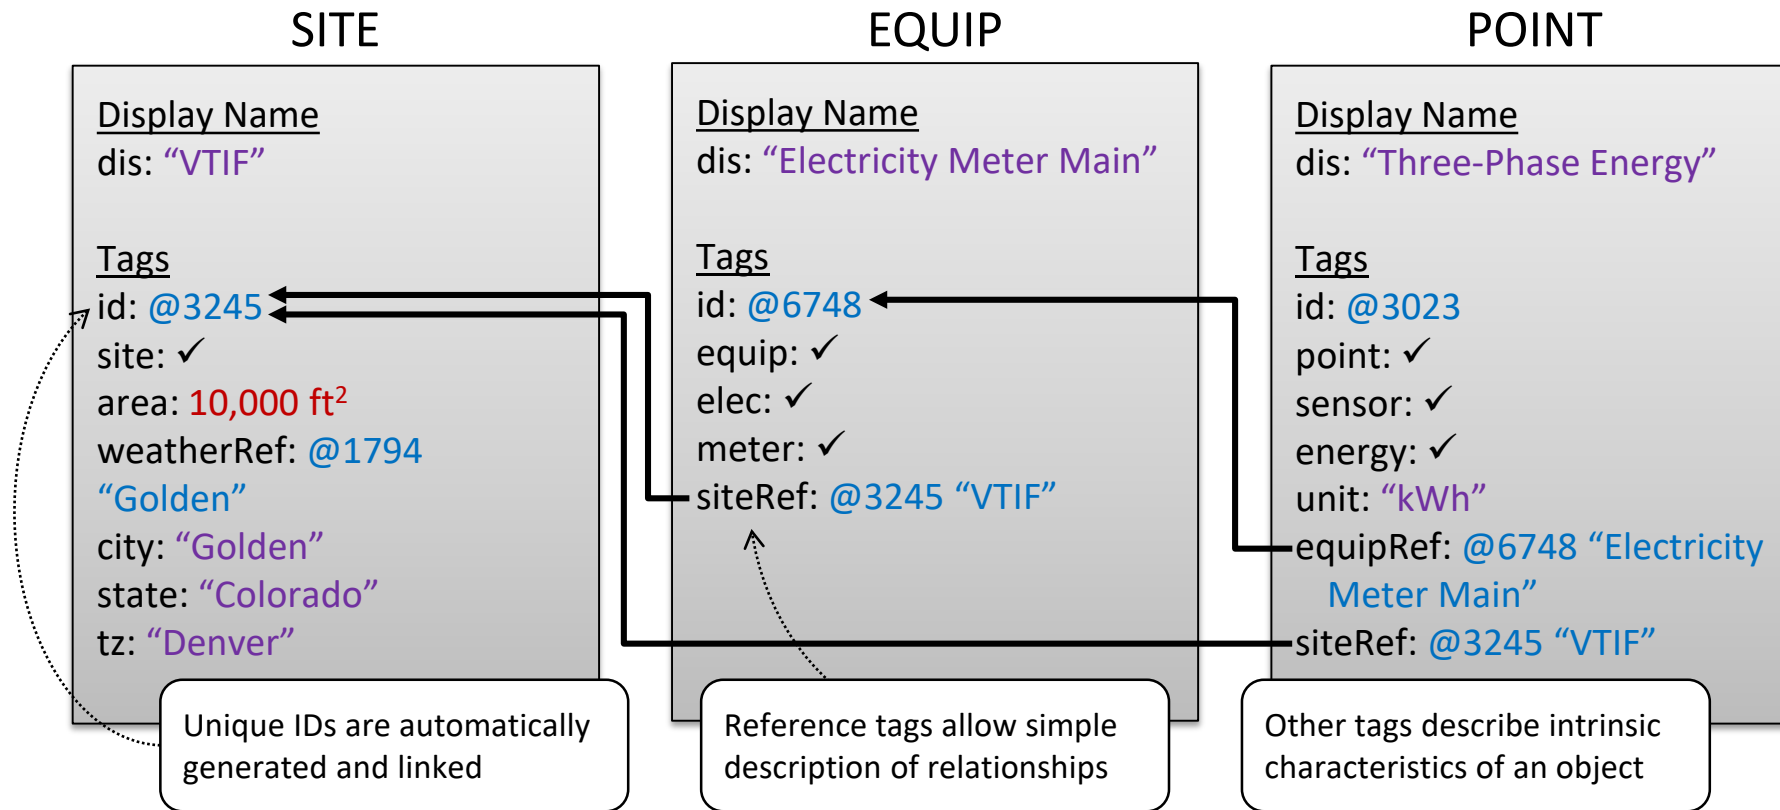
SITE

Display Name
dis: “VTIF”

Tags
id: @3245
site: ✓
area: 10,000 ft$^2$
weatherRef: @1794 “Golden”
city: “Golden”
state: “Colorado”
tz: “Denver”

EQUIP

Display Name
dis: “Electricity Meter Main”

Tags
id: @6748
equip: ✓
elec: ✓
meter: ✓
siteRef: @3245 “VTIF”

POINT

Display Name
dis: “Three-Phase Energy”

Tags
id: @3023
point: ✓
sensor: ✓
energy: ✓
unit: “kWh”
equipRef: @6748 “Electricity Meter Main”
siteRef: @3245 “VTIF”

Unique IDs are automatically generated and linked

Reference tags allow simple description of relationships

Other tags describe intrinsic characteristics of an object